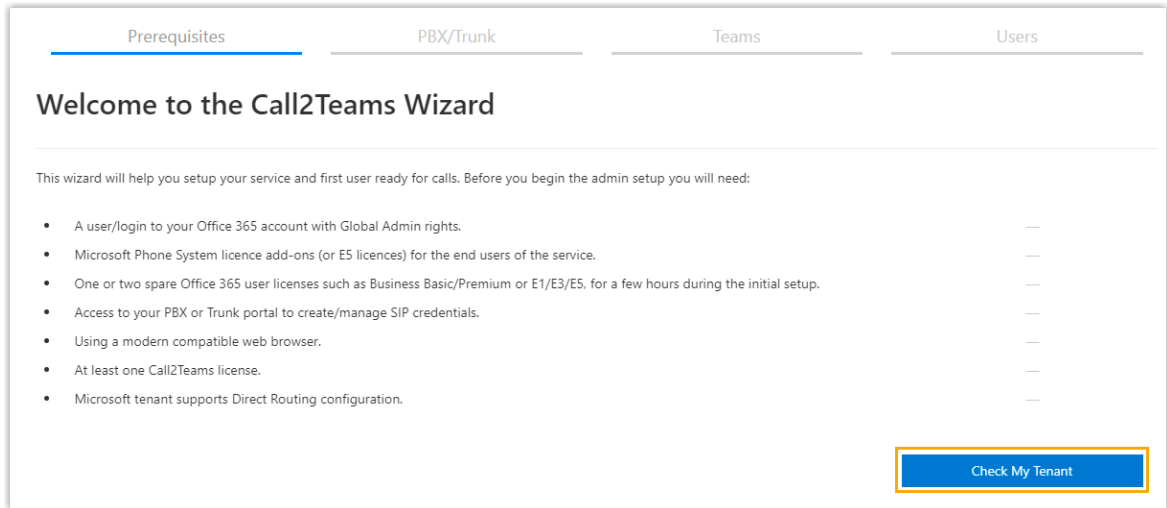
Prerequisites PBX/Trunk Teams Users

Welcome to the Call2Teams Wizard

This wizard will help you setup your service and first user ready for calls. Before you begin the admin setup you will need:

- A user/login to your Office 365 account with Global Admin rights. —
- Microsoft Phone System licence add-ons (or E5 licences) for the end users of the service. —
- One or two spare Office 365 user licenses such as Business Basic/Premium or E1/E3/E5, for a few hours during the initial setup. —
- Access to your PBX or Trunk portal to create/manage SIP credentials. —
- Using a modern compatible web browser. —
- At least one Call2Teams license. —
- Microsoft tenant supports Direct Routing configuration. —

Check My Tenant